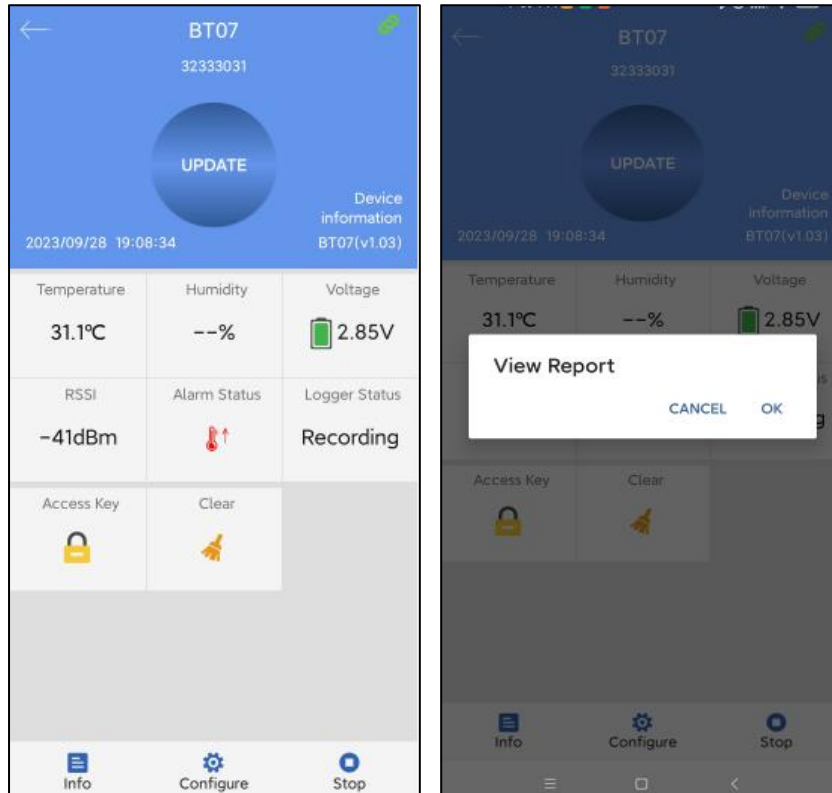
BT07
32333031

UPDATE

Device information
2023/09/28 19:08:34
BT07(v1.03)

Temperature
31.1℃

Humidity
--%

Voltage
2.85V

RSSI
-41dBm

Alarm Status

Logger Status
Recording

Access Key

Clear

Info
Configure
Stop

BT07
32333031

UPDATE

Device information
2023/09/28 19:08:34
BT07(v1.03)

Temperature
31.1℃

Humidity
--%

Voltage
2.85V

View Report

CANCEL
OK

Access Key

Clear

Info
Configure
Stop